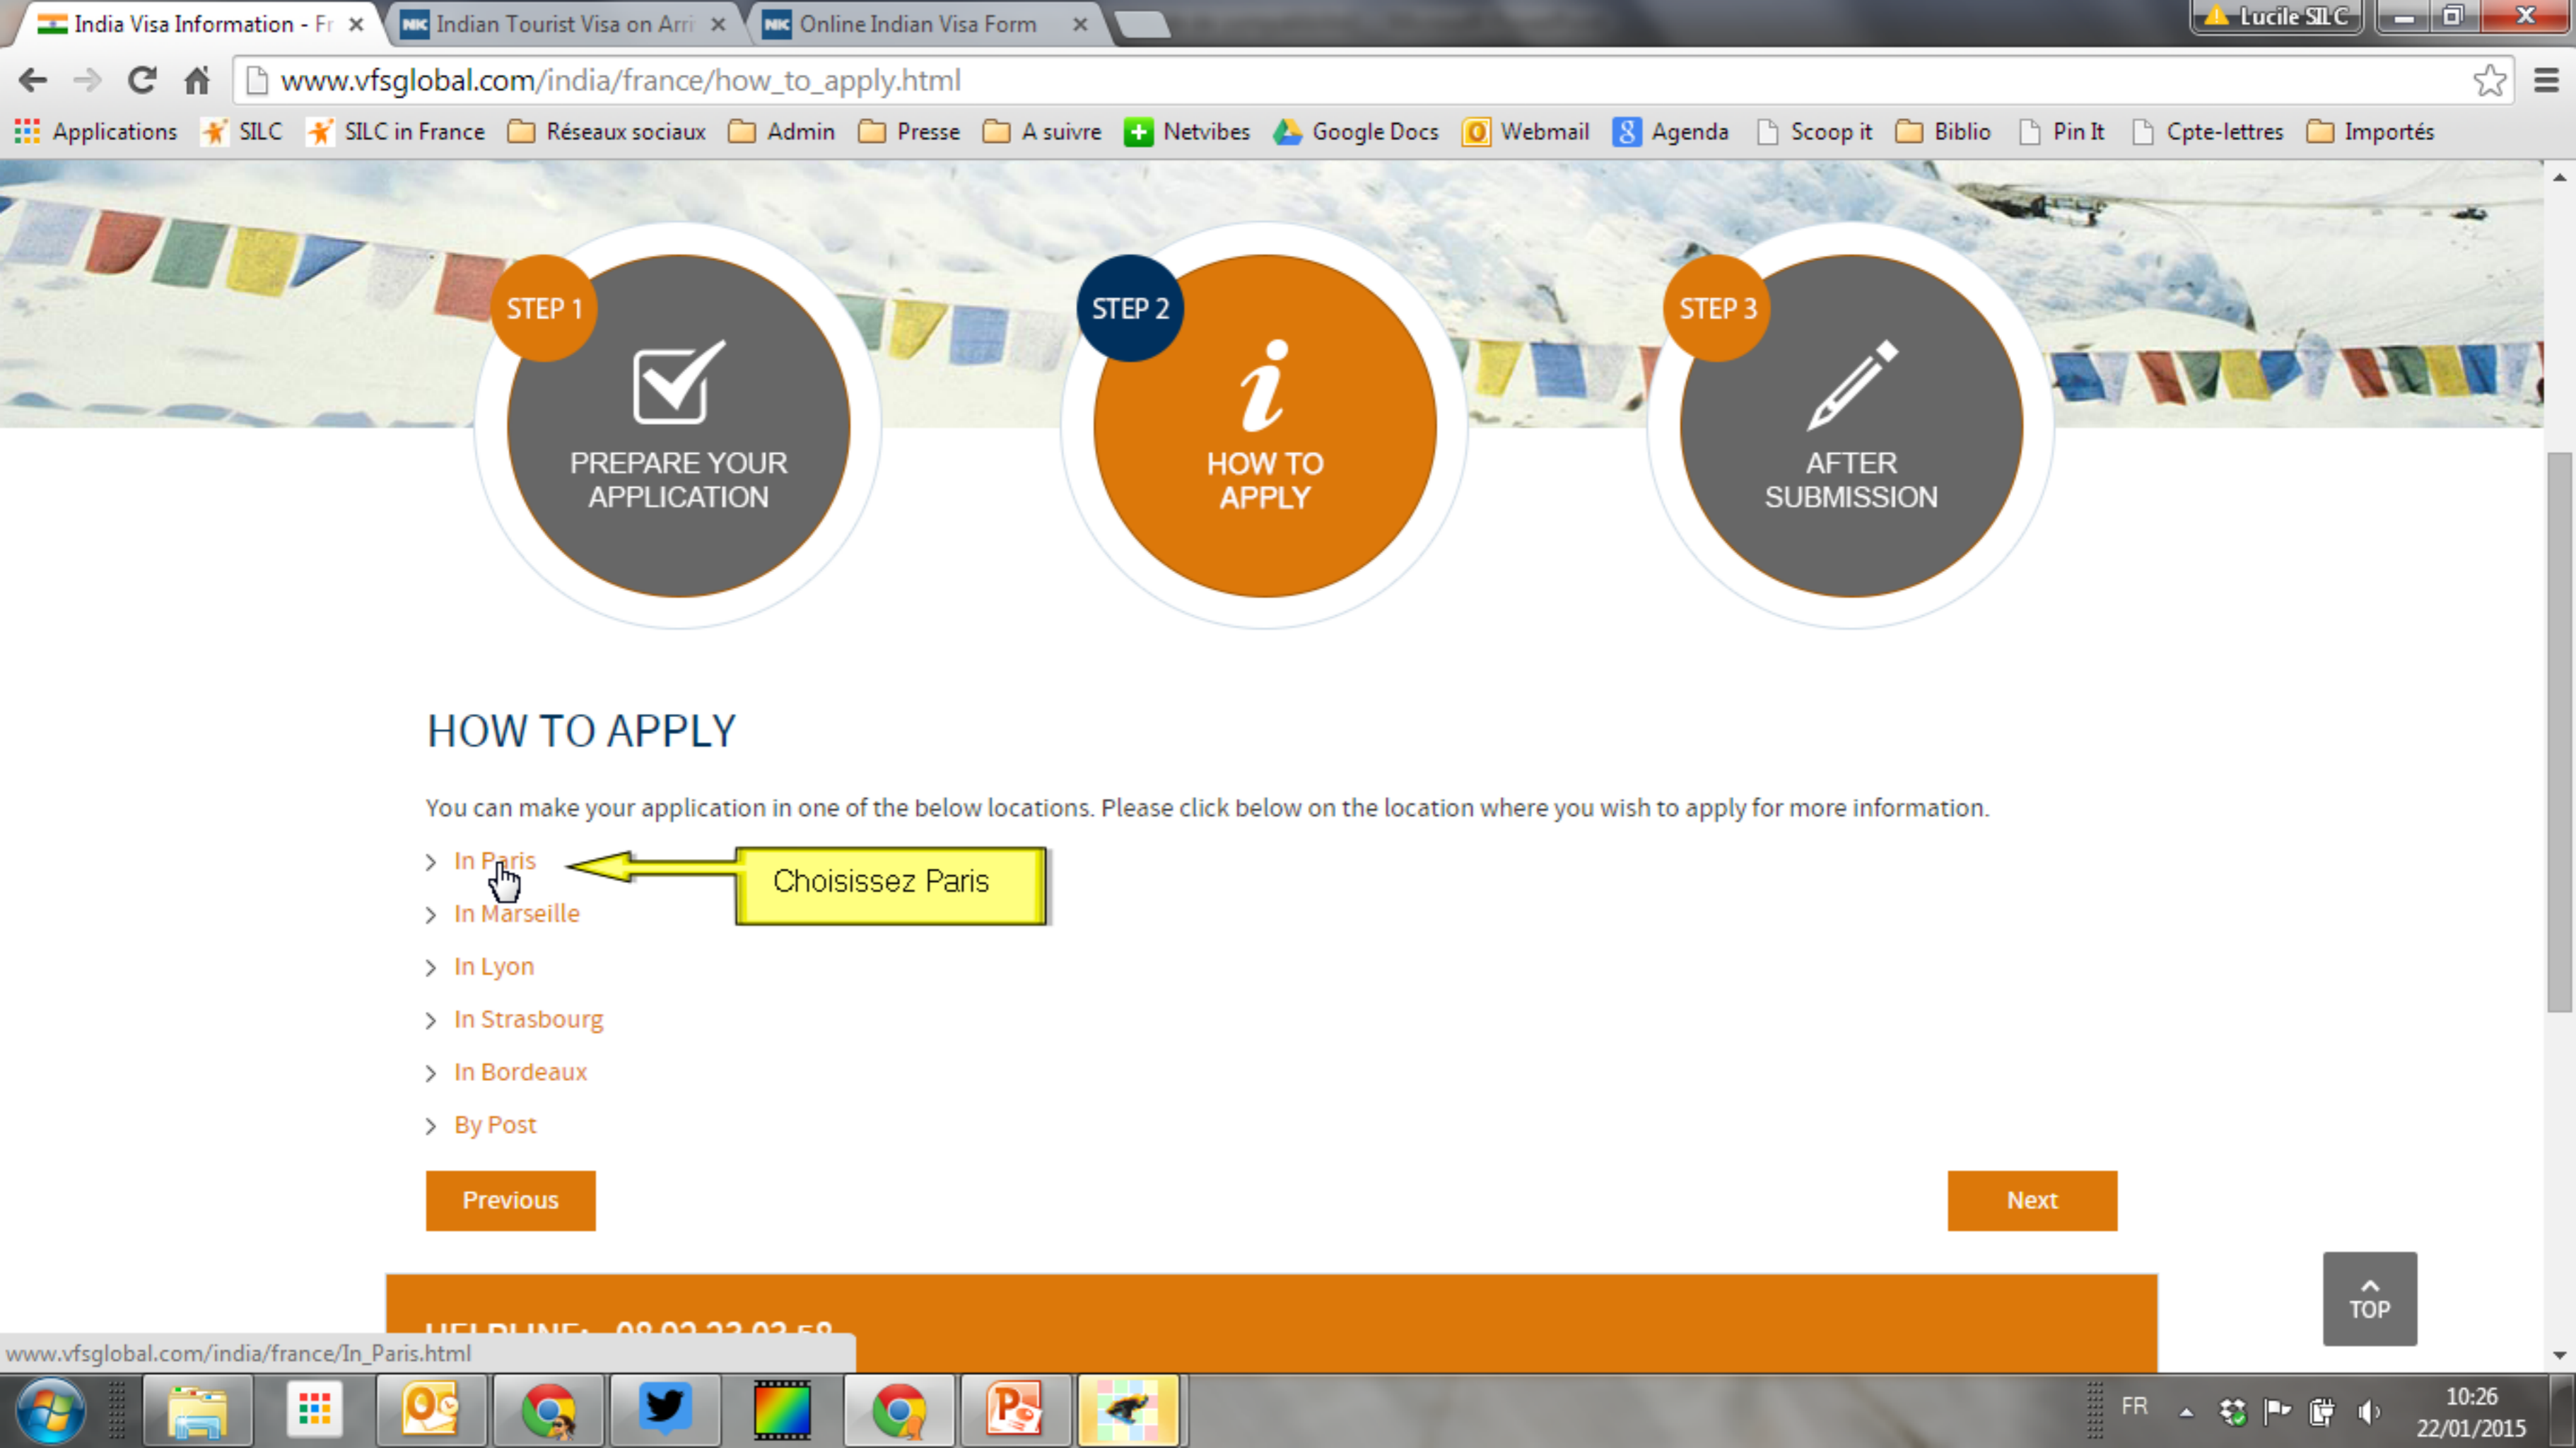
India Visa Information - Fr × Indian Tourist Visa on Arri × Online Indian Visa Form ×

Lucile SILC

www.vfsglobal.com/india/france/how_to_apply.html

Applications SILC SILC in France Réseaux sociaux Admin Presse A suivre Netvibes Google Docs Webmail Agenda Scoop it Biblio Pin It Cpte-lettres Importés

STEP 1
PREPARE YOUR APPLICATION

STEP 2
HOW TO APPLY

STEP 3
AFTER SUBMISSION

HOW TO APPLY

You can make your application in one of the below locations. Please click below on the location where you wish to apply for more information.

In Paris

Choisissez Paris

In Marseille

In Lyon

In Strasbourg

In Bordeaux

By Post

Previous

Next

TOP

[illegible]

www.vfsglobal.com/india/france/In_Paris.html

FR

10:26
22/01/2015